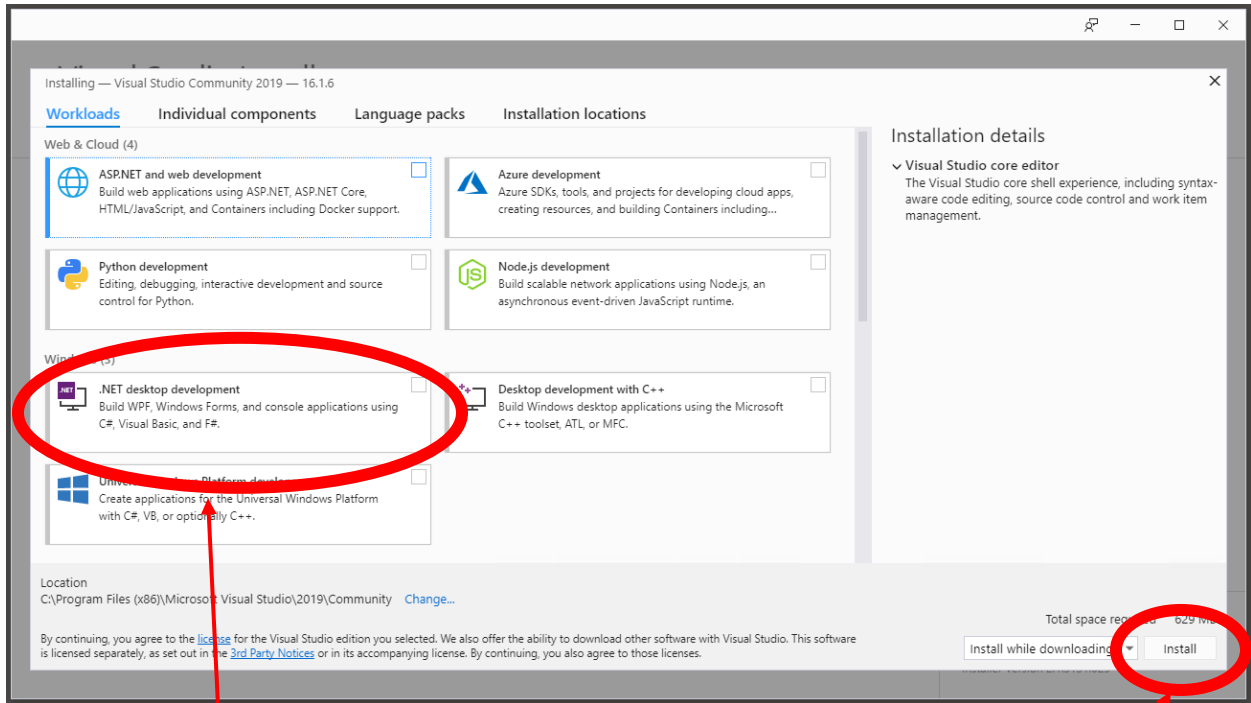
Installing — Visual Studio Community 2019 — 16.1.6

Workloads Individual components Language packs Installation locations

Web & Cloud (4)

ASP.NET and web development
Build web applications using ASP.NET, ASP.NET Core, HTML/JavaScript, and Containers including Docker support.

Azure development
Azure SDKs, tools, and projects for developing cloud apps, creating resources, and building Containers including...

Python development
Editing, debugging, interactive development and source control for Python.

Node.js development
Build scalable network applications using Node.js, an asynchronous event-driven JavaScript runtime.

Wind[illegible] (3)

.NET desktop development
Build WPF, Windows Forms, and console applications using C#, Visual Basic, and F#.

Desktop development with C++
Build Windows desktop applications using the Microsoft C++ toolset, ATL, or MFC.

Univer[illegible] Platform develo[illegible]
Create applications for the Universal Windows Platform with C#, VB, or optionally C++.

Installation details

Visual Studio core editor
The Visual Studio core shell experience, including syntax-aware code editing, source code control and work item management.

Location
C:\Program Files (x86)\Microsoft Visual Studio\2019\Community Change...

By continuing, you agree to the license for the Visual Studio edition you selected. We also offer the ability to download other software with Visual Studio. This software is licensed separately, as set out in the 3rd Party Notices or in its accompanying license. By continuing, you also agree to those licenses.

Total space re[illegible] 629 M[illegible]

Install while downloading Install